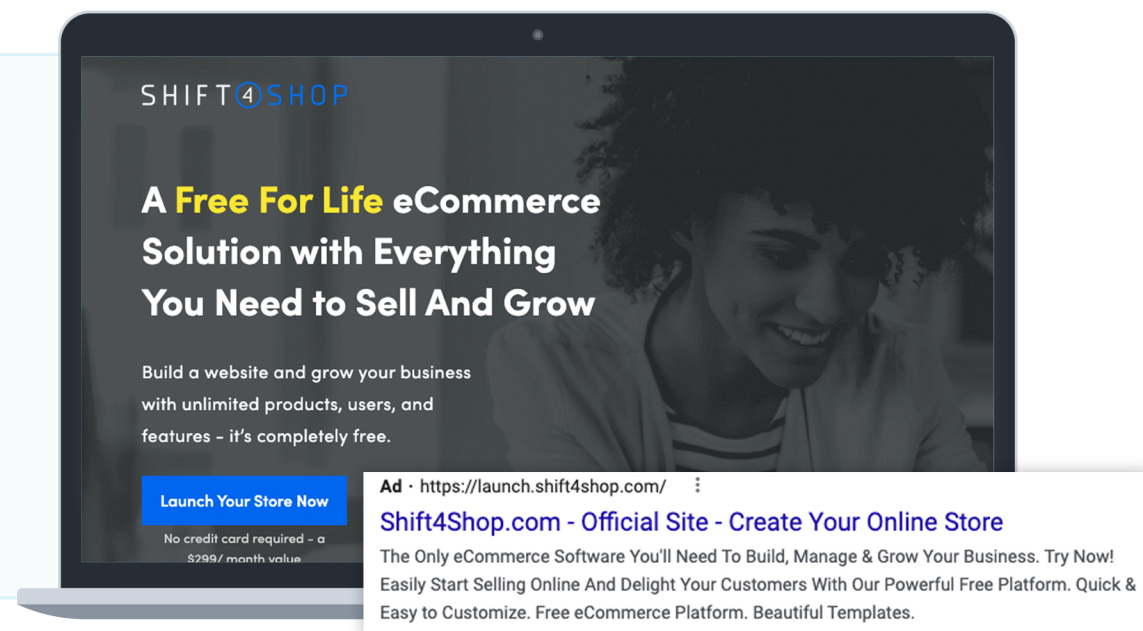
SHIFT4SHOP

A Free For Life eCommerce Solution with Everything You Need to Sell And Grow

Build a website and grow your business with unlimited products, users, and features - it's completely free.

Launch Your Store Now

No credit card required - a $299/ month value

Ad · https://launch.shift4shop.com/

Shift4Shop.com - Official Site - Create Your Online Store

The Only eCommerce Software You'll Need To Build, Manage & Grow Your Business. Try Now! Easily Start Selling Online And Delight Your Customers With Our Powerful Free Platform. Quick & Easy to Customize. Free eCommerce Platform. Beautiful Templates.